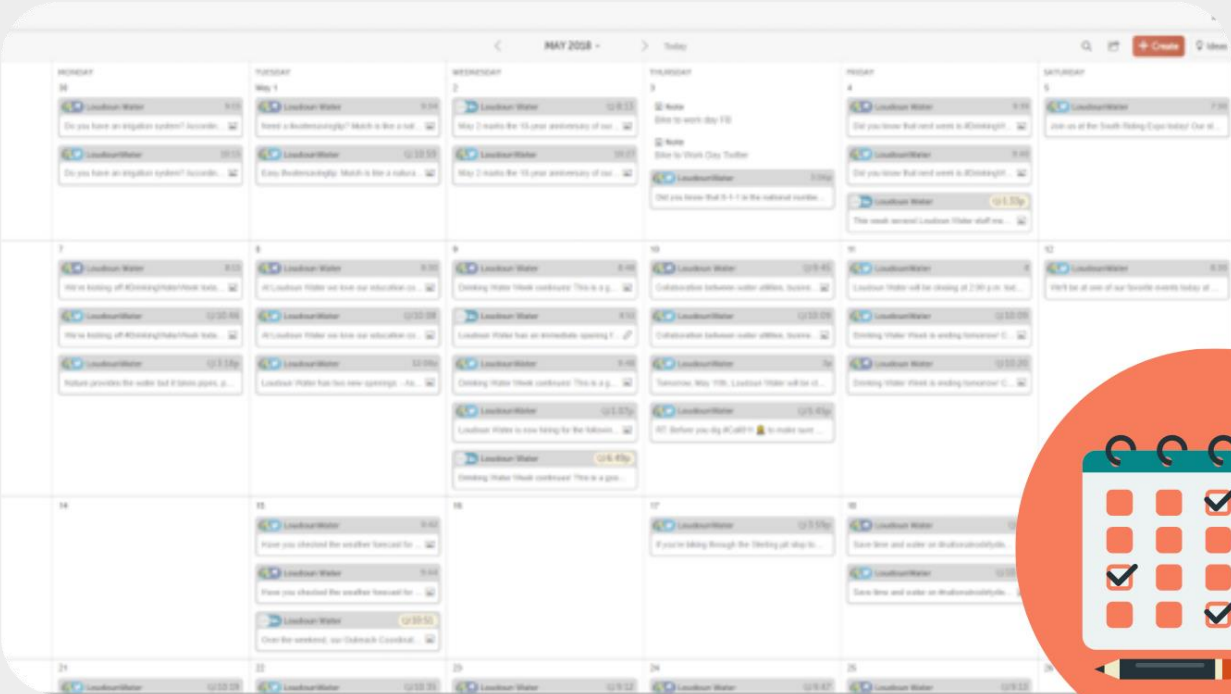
MAY 2018 · Today + Create Ideas

MONDAY 30
Loudoun Water
Do you have an irrigation system? Accordin...
Loudoun Water
Do you have an irrigation system? Accordin...

TUESDAY May 1
Loudoun Water
Need a #bottomsuptgtp? Match is like a sal...
Loudoun Water
Easy #bottomsuptgtp: Match is like a natura...

WEDNESDAY 2
Loudoun Water
May 2 marks the 10-year anniversary of our...
Loudoun Water
May 2 marks the 10-year anniversary of our...

THURSDAY 3
Note
Bike to work day FB
Note
Bike to Work Day Twitter
Loudoun Water
Did you know that 8-1-1 is the national numbe...

FRIDAY 4
Loudoun Water
Did you know that next week is #DrinkingW...
Loudoun Water
Did you know that next week is #DrinkingW...
Loudoun Water
This week several Loudoun Water staff me...

SATURDAY 5
Loudoun Water
Join us at the South Riding Expo today! Our st...

7
Loudoun Water
We're kicking off #DrinkingWaterWeek toda...
Loudoun Water
We're kicking off #DrinkingWaterWeek toda...
Loudoun Water
Nature provides the water but it takes pipes, p...

8
Loudoun Water
At Loudoun Water we love our education co...
Loudoun Water
At Loudoun Water we love our education co...
Loudoun Water
Loudoun Water has two new openings - As...

9
Loudoun Water
Drinking Water Week continues! This is a g...
Loudoun Water
Loudoun Water has an immediate opening f...
Loudoun Water
Drinking Water Week continues! This is a g...
Loudoun Water
Loudoun Water is now hiring for the followin...
Loudoun Water
Drinking Water Week continues! This is a goo...

10
Loudoun Water
Collaboration between water utilities, busine...
Loudoun Water
Collaboration between water utilities, busine...
Loudoun Water
Tomorrow, May 11th, Loudoun Water will be cl...
Loudoun Water
RT: Before you dig #Call811 to make sure...

11
Loudoun Water
Loudoun Water will be closing at 2:00 p.m. tod...
Loudoun Water
Drinking Water Week is ending tomorrow! C...
Loudoun Water
Drinking Water Week is ending tomorrow! C...

12
Loudoun Water
We'll be at one of our favorite events today at...

14

15
Loudoun Water
Have you checked the weather forecast for...
Loudoun Water
Have you checked the weather forecast for...
Loudoun Water
Over the weekend, our Outreach Coordinat...

16

17
Loudoun Water
If you're biking through the Sterling pit stop to...

18
Loudoun Water
Save time and water on #nationalmobility...
Loudoun Water
Save time and water on #nationalmobility...

21 22 23 24 25 26